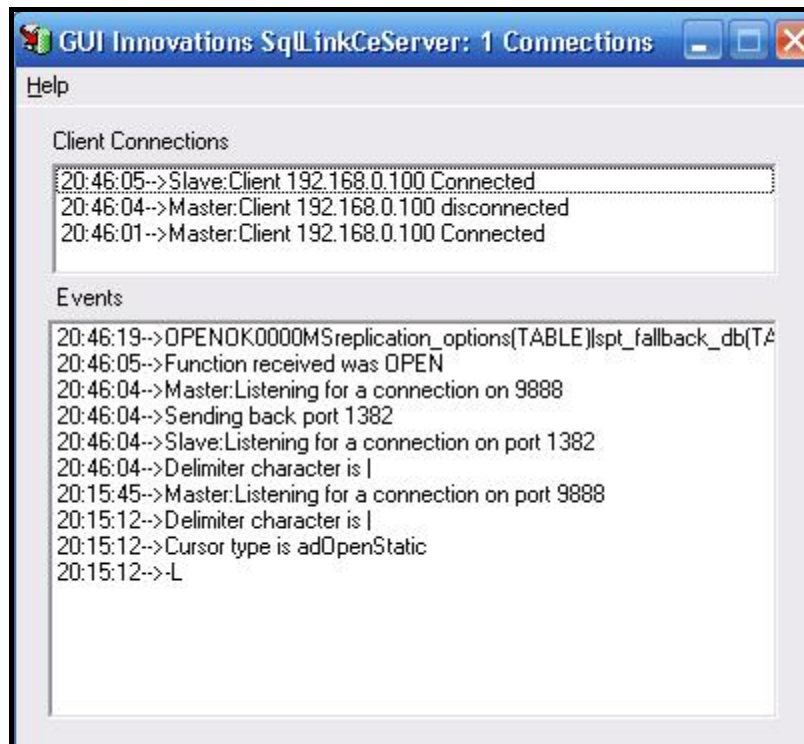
GUI Innovations SqlLinkCeServer: 1 Connections

Help

Client Connections

20:46:05-->Slave:Client 192.168.0.100 Connected
20:46:04-->Master:Client 192.168.0.100 disconnected
20:46:01-->Master:Client 192.168.0.100 Connected

Events

20:46:19-->OPENOK0000MSreplication_options(TABLE)|spt_fallback_db(TA
20:46:05-->Function received was OPEN
20:46:04-->Master:Listening for a connection on 9888
20:46:04-->Sending back port 1382
20:46:04-->Slave:Listening for a connection on port 1382
20:46:04-->Delimiter character is |
20:15:45-->Master:Listening for a connection on port 9888
20:15:12-->Delimiter character is |
20:15:12-->Cursor type is adOpenStatic
20:15:12-->-L